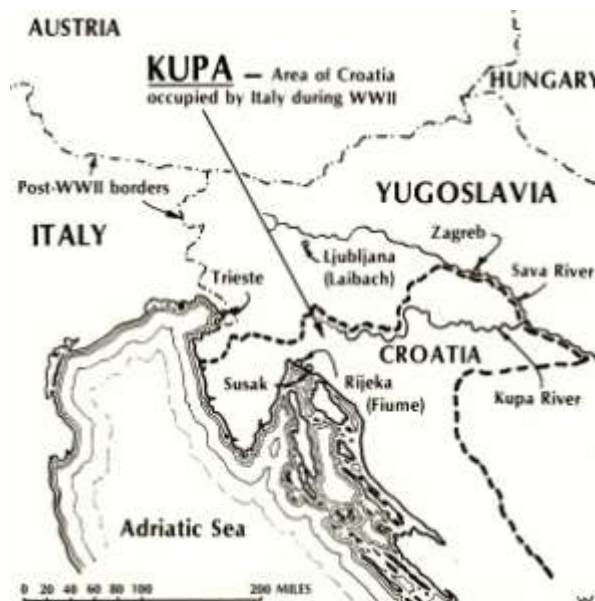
AUSTRIA

KUPA – Area of Croatia occupied by Italy during WWII

HUNGARY

Post-WWII borders

YUGOSLAVIA

ITALY

Zagreb

Ljubljana (Laibach)

Sava River

Trieste

CROATIA

Susak

Rijeka (Fiume)

Kupa River

Adriatic Sea

0 20 40 60 80 100

200 MILES